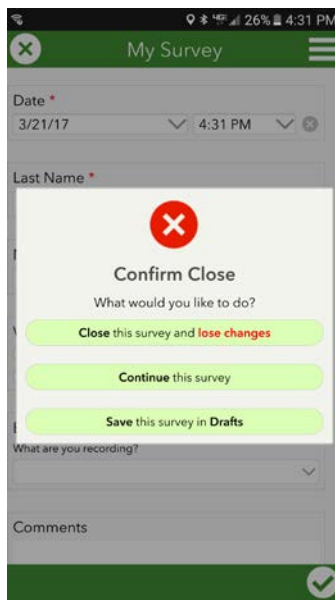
26% 4:31 PM

My Survey

Date *
3/21/17
4:31 PM

Last Name *

Confirm Close
What would you like to do?

Close this survey and lose changes

Continue this survey

Save this survey in Drafts

What are you recording?

Comments